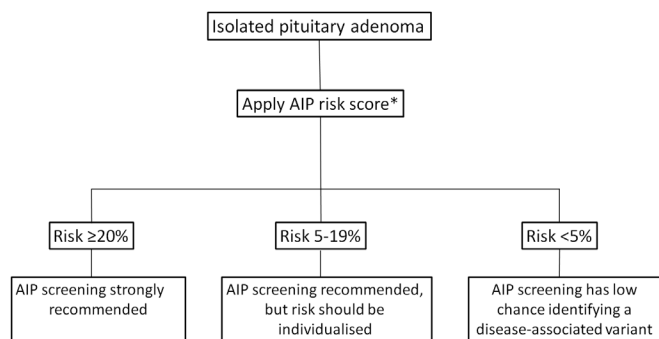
Isolated pituitary adenoma

Apply AIP risk score*

Risk ≥20%

Risk 5-19%

Risk <5%

AIP screening strongly recommended

AIP screening recommended, but risk should be individualised

AIP screening has low chance identifying a disease-associated variant